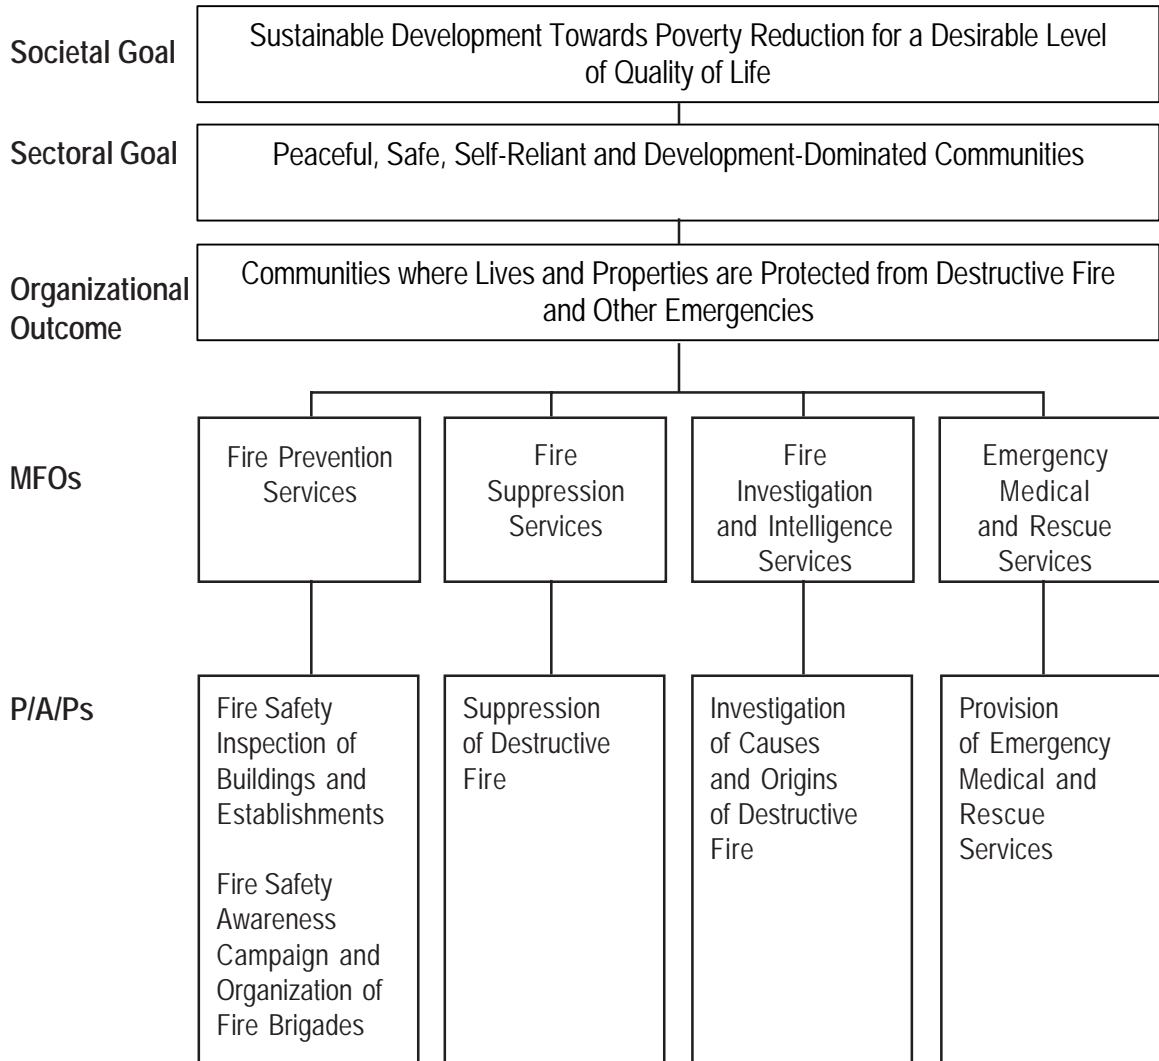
Societal Goal

Sustainable Development Towards Poverty Reduction for a Desirable Level of Quality of Life

Sectoral Goal

Peaceful, Safe, Self-Reliant and Development-Dominated Communities

Organizational Outcome

Communities where Lives and Properties are Protected from Destructive Fire and Other Emergencies

MFOs

Fire Prevention Services

Fire Suppression Services

Fire Investigation and Intelligence Services

Emergency Medical and Rescue Services

P/A/Ps

Fire Safety Inspection of Buildings and Establishments

Fire Safety Awareness Campaign and Organization of Fire Brigades

Suppression of Destructive Fire

Investigation of Causes and Origins of Destructive Fire

Provision of Emergency Medical and Rescue Services